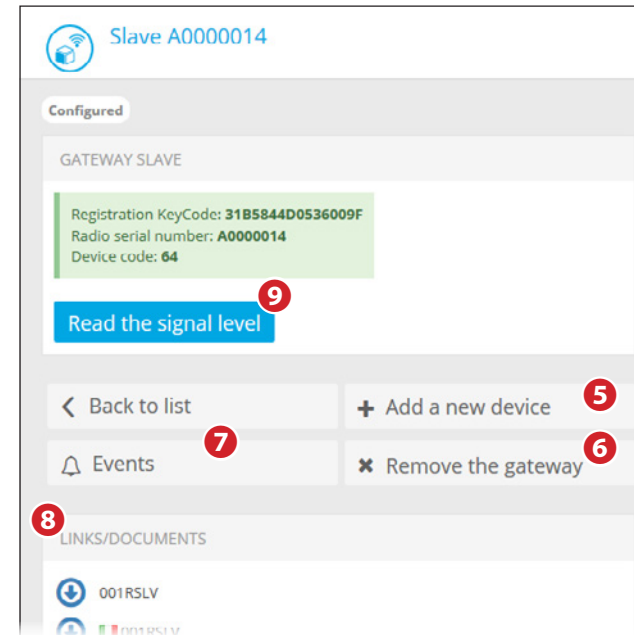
Slave A0000014

Configured

GATEWAY SLAVE

Registration KeyCode: **31B5844D0536009F**
Radio serial number: **A0000014**
Device code: **64**

9

Read the signal level

< Back to list

+ Add a new device

5

7

Events

✖ Remove the gateway

6

8

LINKS/DOCUMENTS

001RSLV

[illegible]